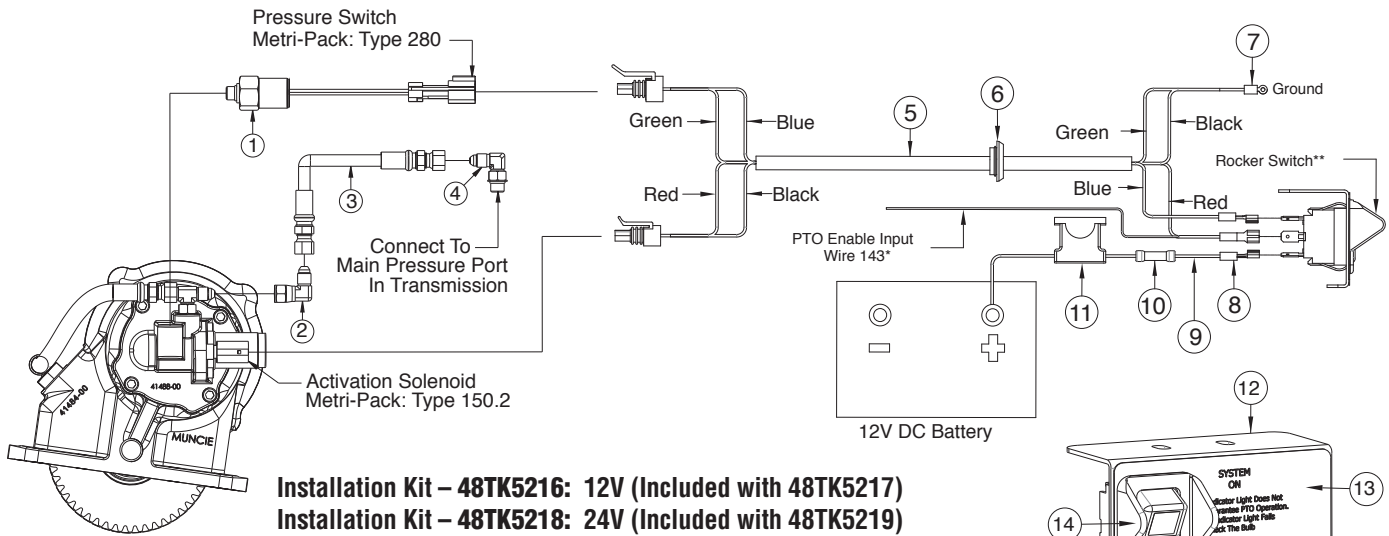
Pressure Switch
Metri-Pack: Type 280

1

3

4

2

Connect To
Main Pressure Port
In Transmission

Green

Blue

Red

Black

5

6

7

Ground

Green

Black

Rocker Switch**

Blue

Red

PTO Enable Input
Wire 143*

11

10

9

8

12V DC Battery

41488-00

41484-00

MUNCIE

Activation Solenoid
Metri-Pack: Type 150.2

12

13

14

SYSTEM
ON

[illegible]dicator Light Does Not
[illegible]rantee PTO Operation.
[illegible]dicator Light Fails
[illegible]ck The Bulb

Installation Kit – 48TK5216: 12V (Included with 48TK5217)
Installation Kit – 48TK5218: 24V (Included with 48TK5219)